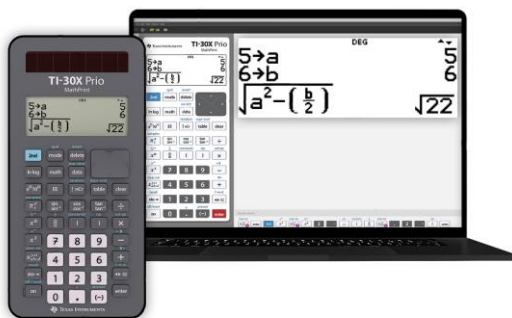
TI-30X Prio
MathPrint
DEG
5→a
6→b
$\sqrt{a^2-\left(\frac{b}{2}\right)}$
5
6
$\sqrt{22}$
2nd
mode
delete
log
math
data
table
clear
7
8
9
4
5
6
1
2
3
0
.
(−)
enter
Texas Instruments

Texas Instruments
TI-30X Prio
MathPrint
5→a
6→b
$\sqrt{a^2-\left(\frac{b}{2}\right)}$
5
6
$\sqrt{22}$
DEG
5→a
6→b
$\sqrt{a^2-\left(\frac{b}{2}\right)}$
5
6
$\sqrt{22}$